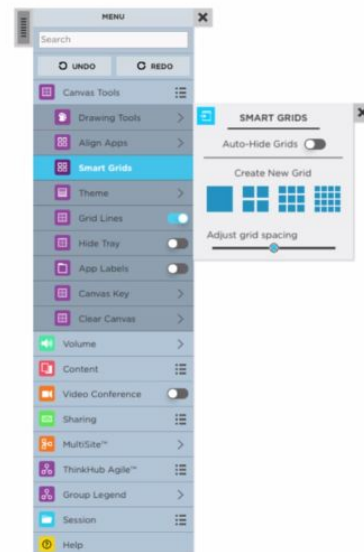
MENU

Search

UNDO

REDO

Canvas Tools

Drawing Tools

Align Apps

Smart Grids

Theme

Grid Lines

Hide Tray

App Labels

Canvas Key

Clear Canvas

Volume

Content

Video Conference

Sharing

MultiSite™

ThinkHub Agile™

Group Legend

Session

Help

SMART GRIDS

Auto-Hide Grids

Create New Grid

Adjust grid spacing